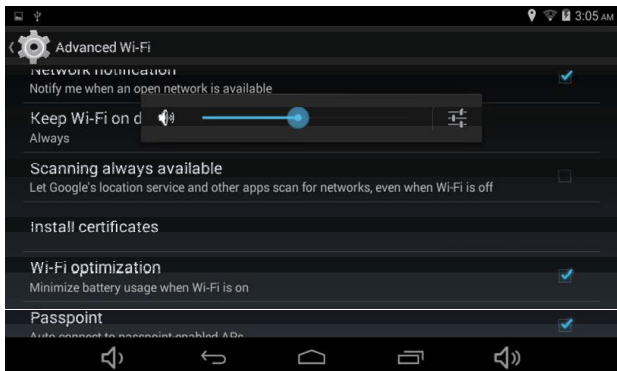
3:05 AM

Advanced Wi-Fi

Network notification
Notify me when an open network is available

Keep Wi-Fi on d
Always

Scanning always available
Let Google's location service and other apps scan for networks, even when Wi-Fi is off

Install certificates

Wi-Fi optimization
Minimize battery usage when Wi-Fi is on

Passpoint
Auto connect to passpoint-enabled APs